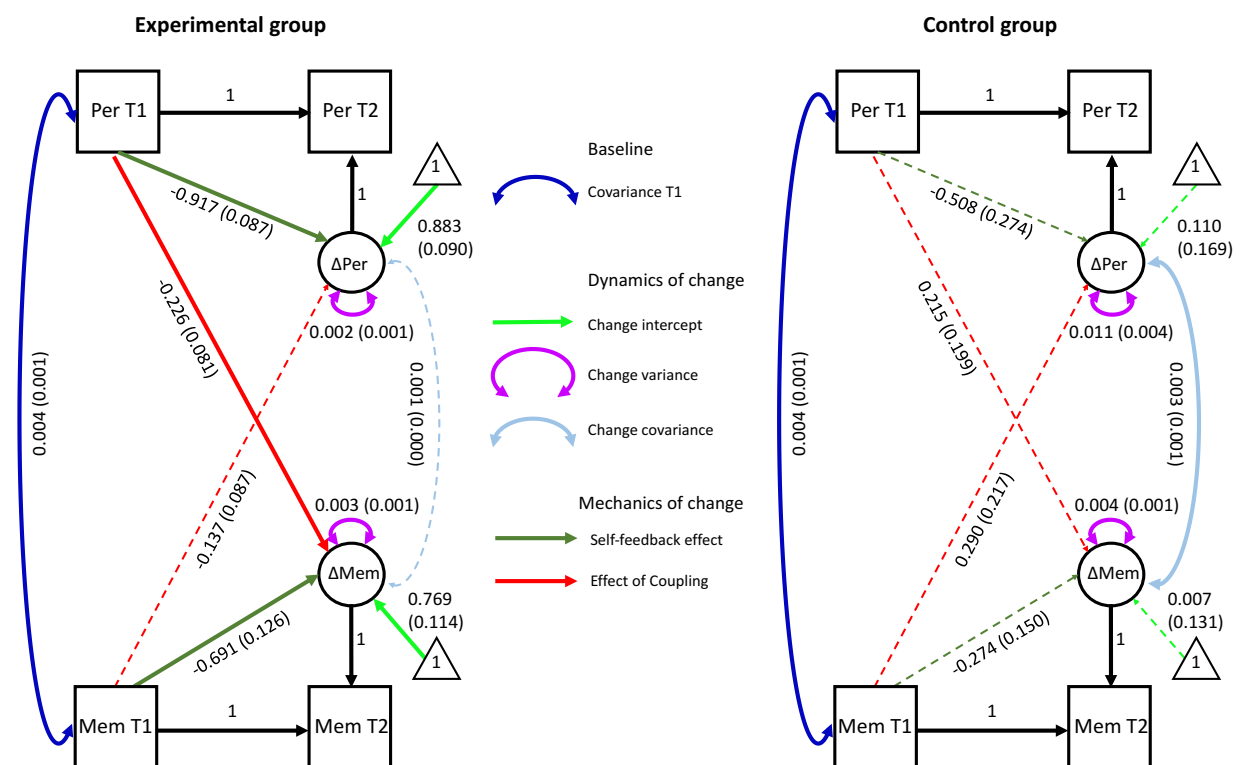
Experimental group

Per T1
1
Per T2
-0.917 (0.087)
1
1
0.883 (0.090)
ΔPer
-0.226 (0.081)
0.002 (0.001)
0.004 (0.001)
0.001 (0.000)
-0.137 (0.087)
0.003 (0.001)
ΔMem
0.769 (0.114)
-0.691 (0.126)
1
1
Mem T1
1
Mem T2

Baseline
Covariance T1

Dynamics of change
Change intercept
Change variance
Change covariance

Mechanics of change
Self-feedback effect
Effect of Coupling

Control group

Per T1
1
Per T2
-0.508 (0.274)
1
1
0.110 (0.169)
ΔPer
0.215 (0.199)
0.011 (0.004)
0.004 (0.001)
0.003 (0.001)
0.290 (0.217)
0.004 (0.001)
ΔMem
0.007 (0.131)
-0.274 (0.150)
1
1
Mem T1
1
Mem T2